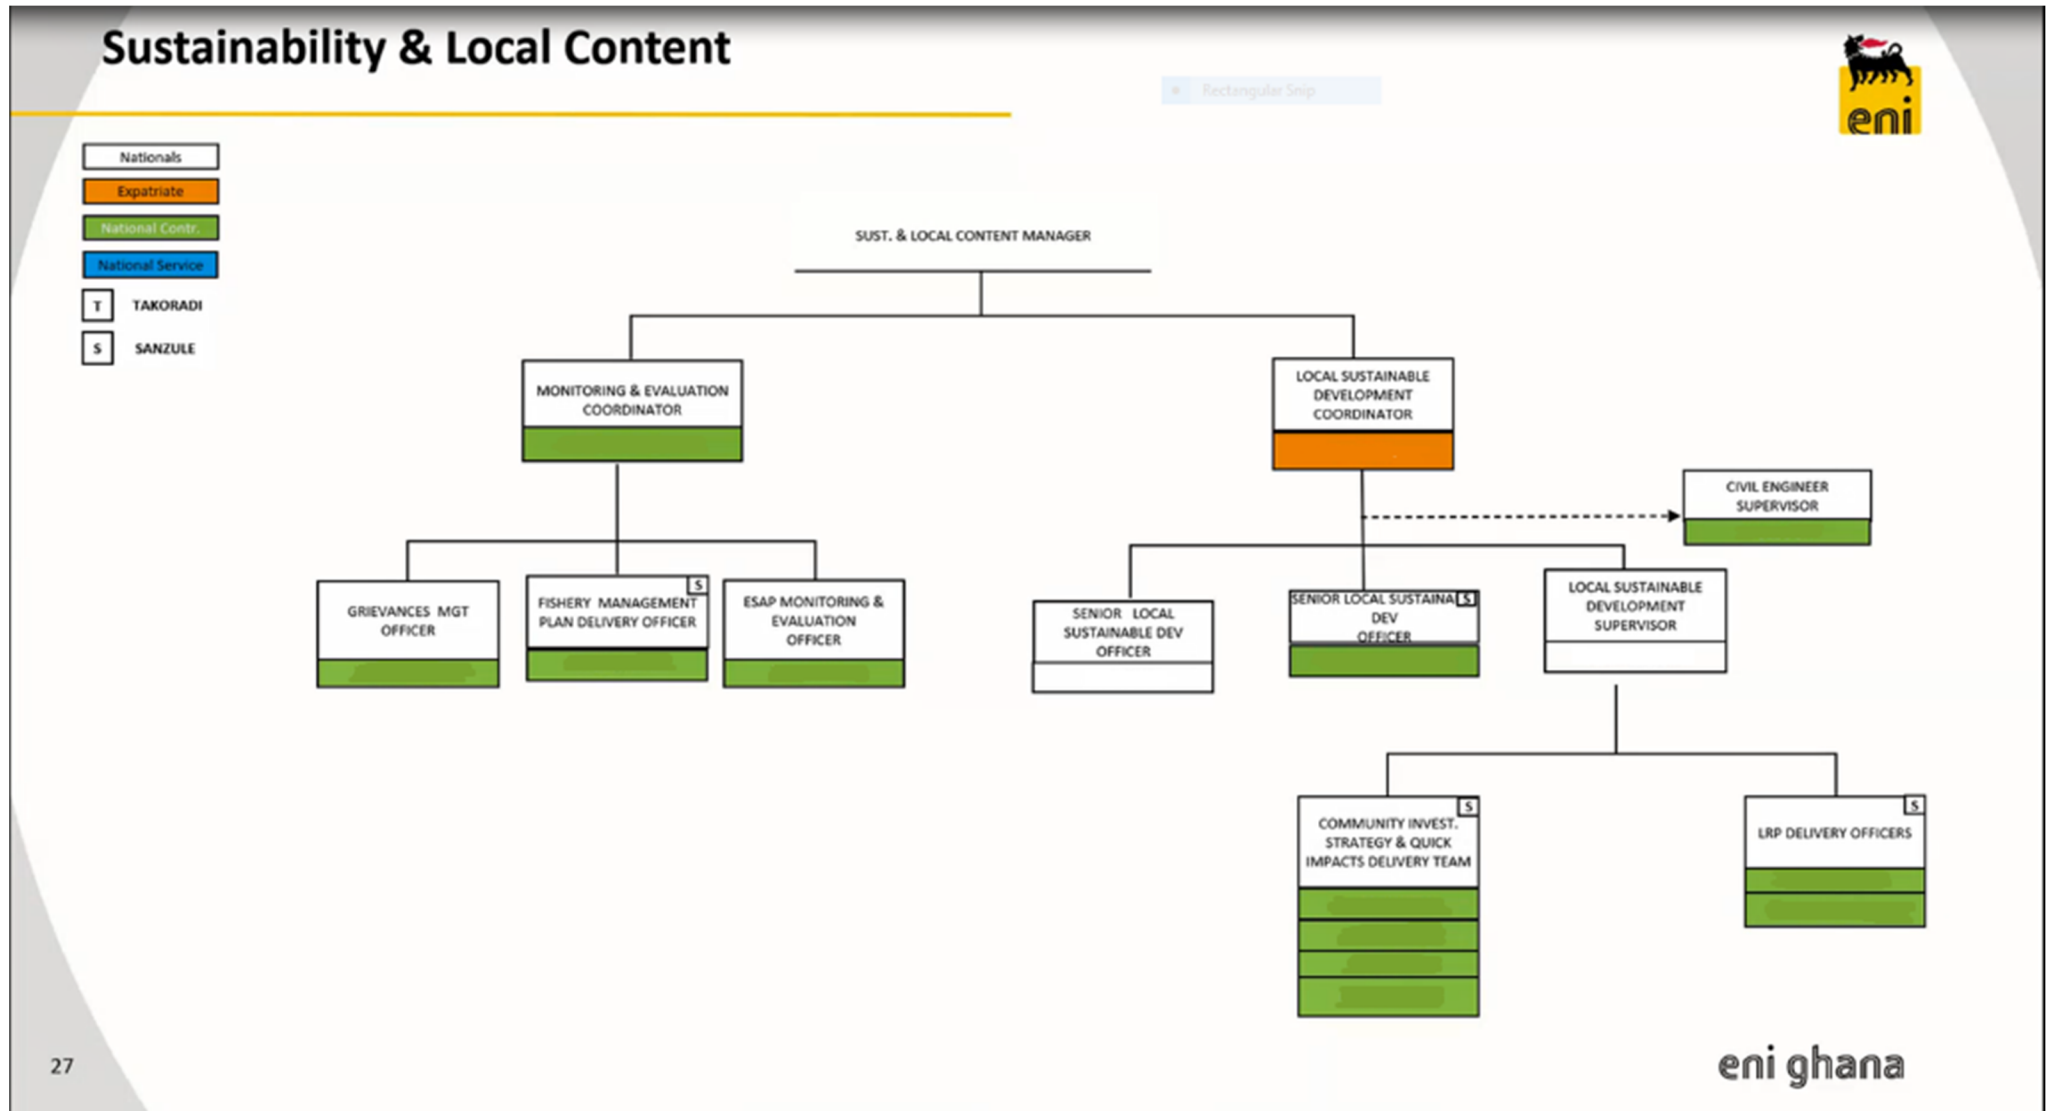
Sustainability & Local Content

eni

Rectangular Snip

Nationals
Expatriate
National Contr.
National Service
T TAKORADI
S SANZULE

SUST. & LOCAL CONTENT MANAGER

MONITORING & EVALUATION COORDINATOR

LOCAL SUSTAINABLE DEVELOPMENT COORDINATOR

CIVIL ENGINEER SUPERVISOR

GRIEVANCES MGT OFFICER

S FISHERY MANAGEMENT PLAN DELIVERY OFFICER

ESAP MONITORING & EVALUATION OFFICER

SENIOR LOCAL SUSTAINABLE DEV OFFICER

SENIOR LOCAL SUSTAINA S DEV OFFICER

LOCAL SUSTAINABLE DEVELOPMENT SUPERVISOR

S COMMUNITY INVEST. STRATEGY & QUICK IMPACTS DELIVERY TEAM

S LRP DELIVERY OFFICERS

27

eni ghana